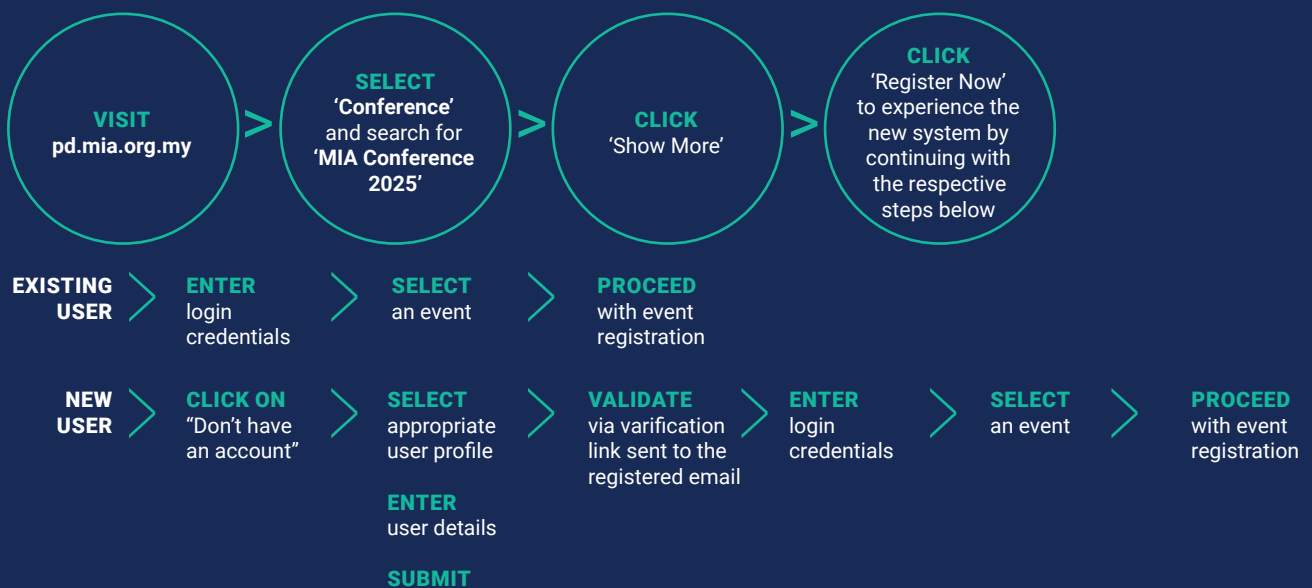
VISIT
pd.mia.org.my

>

SELECT
'Conference' and search for 'MIA Conference 2025'

>

CLICK
'Show More'

>

CLICK
'Register Now' to experience the new system by continuing with the respective steps below

EXISTING USER

ENTER
login credentials

SELECT
an event

PROCEED
with event registration

NEW USER

CLICK ON
"Don't have an account"

SELECT
appropriate user profile

ENTER
user details

SUBMIT

VALIDATE
via varification link sent to the registered email

ENTER
login credentials

SELECT
an event

PROCEED
with event registration